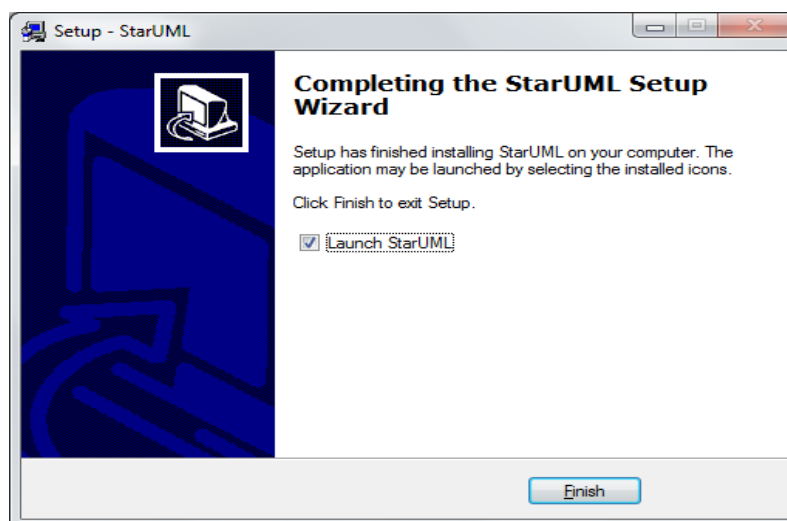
Setup - StarUML

Completing the StarUML Setup Wizard

Setup has finished installing StarUML on your computer. The application may be launched by selecting the installed icons.

Click Finish to exit Setup.

Launch StarUML

Finish